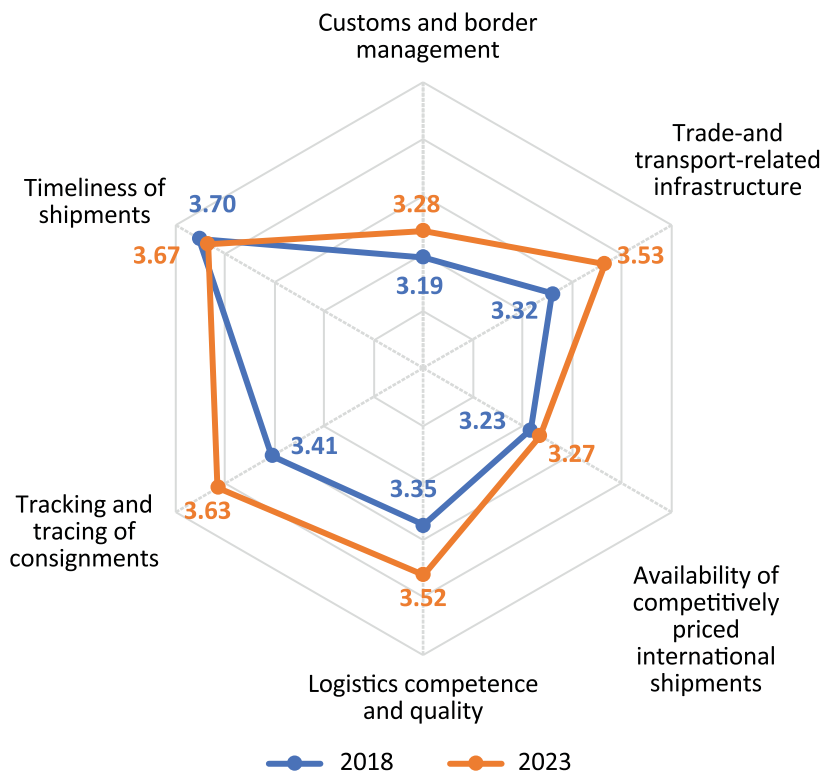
Customs and border management

Trade-and transport-related infrastructure

Timeliness of shipments

3.70

3.28

3.67

3.53

3.19

3.32

3.23

3.41

3.27

3.35

Tracking and tracing of consignments

3.63

3.52

Availability of competitively priced international shipments

Logistics competence and quality

2018

2023